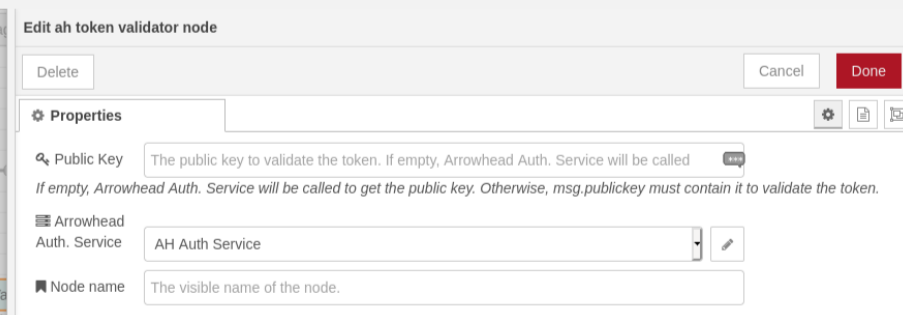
Edit ah token validator node

Delete

Cancel

Done

Properties

Public Key

The public key to validate the token. If empty, Arrowhead Auth. Service will be called

If empty, Arrowhead Auth. Service will be called to get the public key. Otherwise, msg.publickey must contain it to validate the token.

Arrowhead Auth. Service

AH Auth Service

Node name

The visible name of the node.